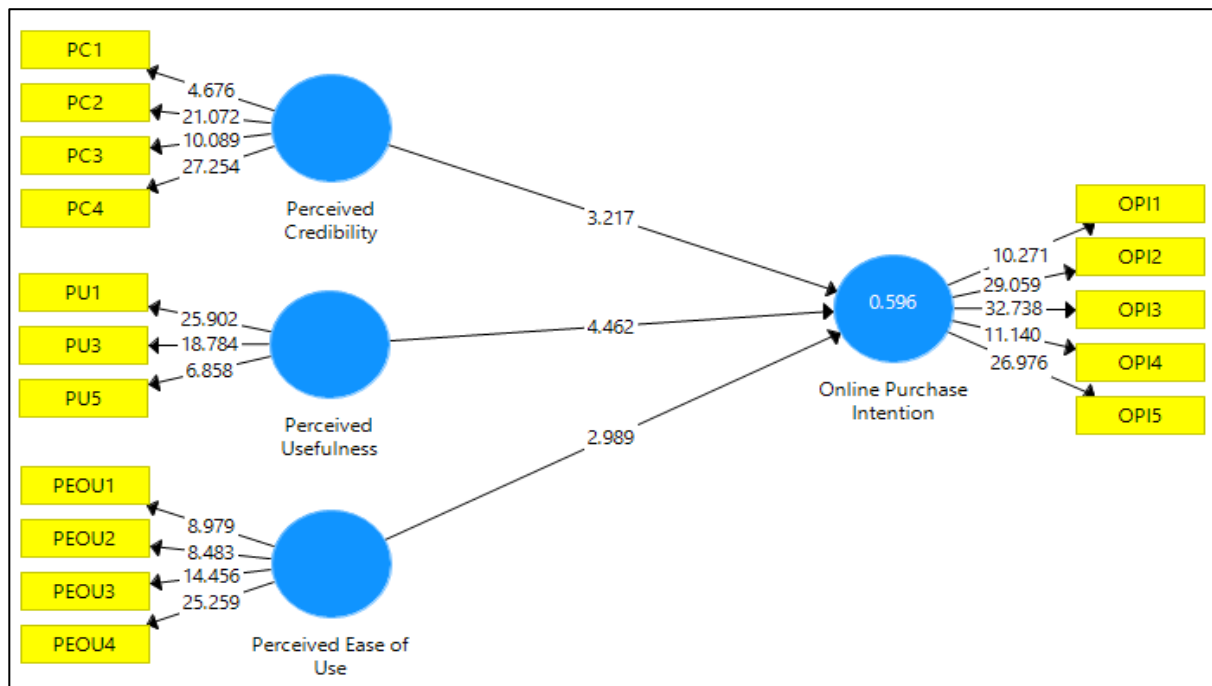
PC1
PC2
PC3
PC4
4.676
21.072
10.089
27.254
Perceived Credibility

PU1
PU3
PU5
25.902
18.784
6.858
Perceived Usefulness

PEOU1
PEOU2
PEOU3
PEOU4
8.979
8.483
14.456
25.259
Perceived Ease of Use

3.217
4.462
2.989

0.596
Online Purchase Intention

10.271
29.059
32.738
11.140
26.976
OPI1
OPI2
OPI3
OPI4
OPI5